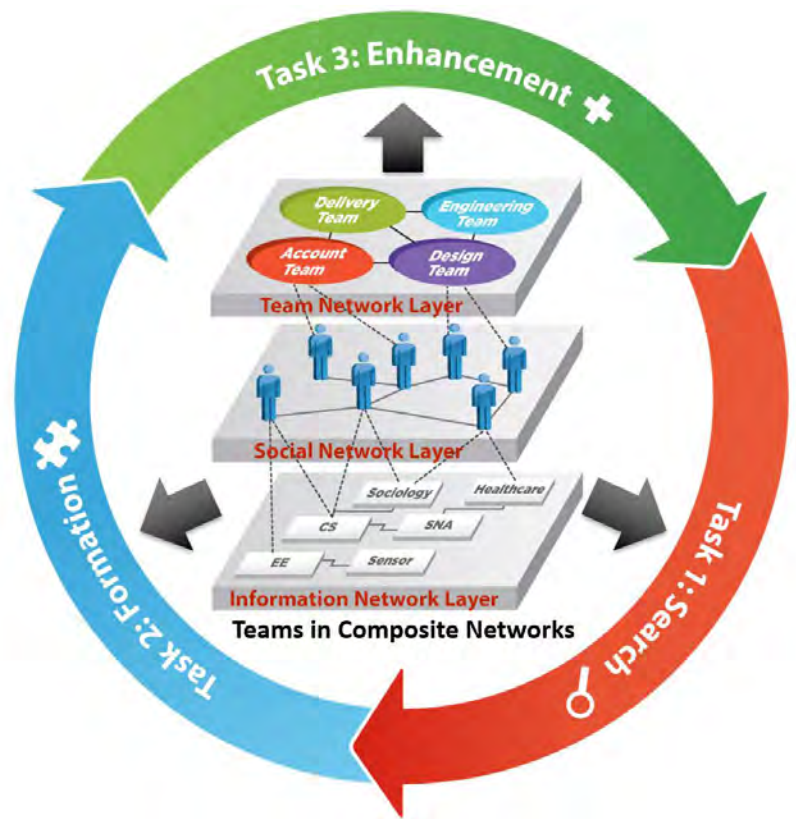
Task 3: Enhancement

Delivery Team
Engineering Team
Account Team
Design Team
Team Network Layer

Social Network Layer

Sociology
Healthcare
CS
SNA
EE
Sensor
Information Network Layer

Teams in Composite Networks

Task 1: Search

Task 2: Formation